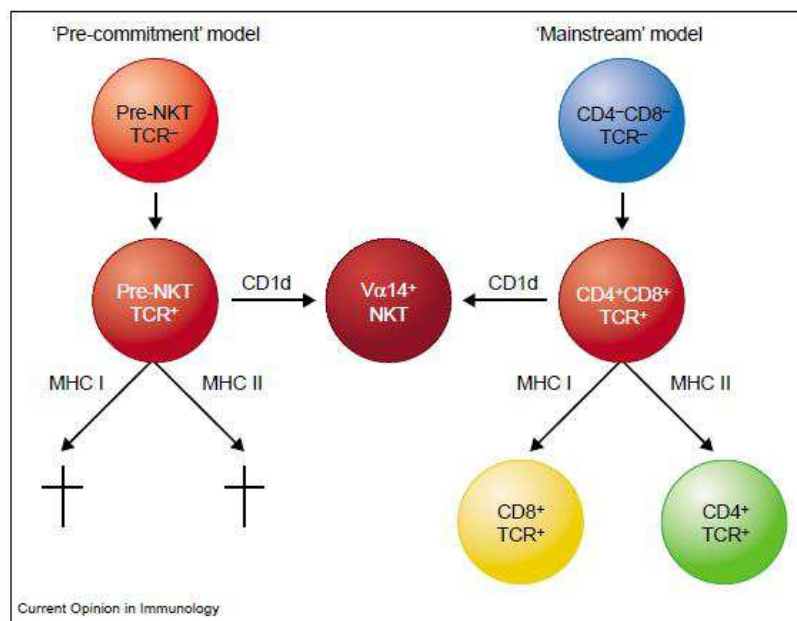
'Pre-commitment' model

'Mainstream' model

Pre-NKT TCR$^-$

CD4$^-$CD8$^-$ TCR$^-$

Pre-NKT TCR$^+$

CD1d

V$\alpha$14$^+$ NKT

CD1d

CD4$^+$CD8$^+$ TCR$^+$

MHC I

MHC II

MHC I

MHC II

CD8$^+$ TCR$^+$

CD4$^+$ TCR$^+$

Current Opinion in Immunology